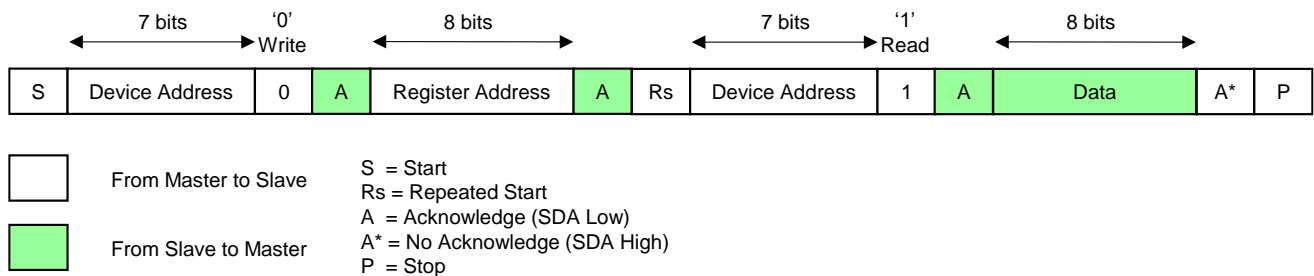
7 bits '0' Write 8 bits 7 bits '1' Read 8 bits

| S | Device Address | 0 | A | Register Address | A | Rs | Device Address | 1 | A | Data | A* | P |
|---|---|---|---|---|---|---|---|---|---|---|---|---|

From Master to Slave

From Slave to Master

S = Start
Rs = Repeated Start
A = Acknowledge (SDA Low)
A* = No Acknowledge (SDA High)
P = Stop